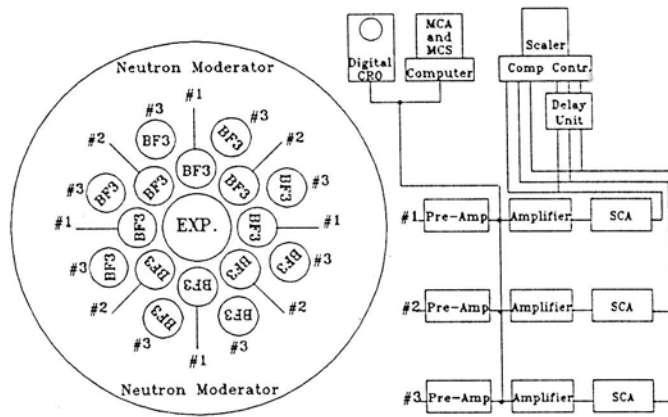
Neutron Moderator

#1
#3
#3
#2
#2
BF3
BF3
#3
BF3
BF3
#3
BF3
BF3
#1
BF3
EXP.
BF3
#1
#3
BF3
BF3
BF3
BF3
#3
#2
#2
BF3
BF3
#3
#3
BF3
#1

Neutron Moderator

Digital CRO
MCA and MCS
Computer
Scaler
Comp Contr.
Delay Unit

#1 Pre-Amp
Amplifier
SCA

#2 Pre-Amp
Amplifier
SCA

#3 Pre-Amp
Amplifier
SCA